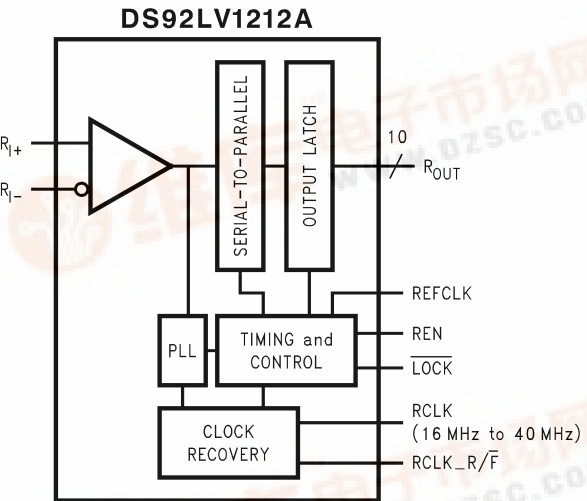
DS92LV1212A

$R_{I+}$

$R_{I-}$

SERIAL-TO-PARALLEL

OUTPUT LATCH

10

$R_{OUT}$

REFCLK

PLL

TIMING and CONTROL

REN

$\overline{LOCK}$

CLOCK RECOVERY

RCLK
(16 MHz to 40 MHz)

RCLK_R/$\overline{F}$

www.dzsc.com